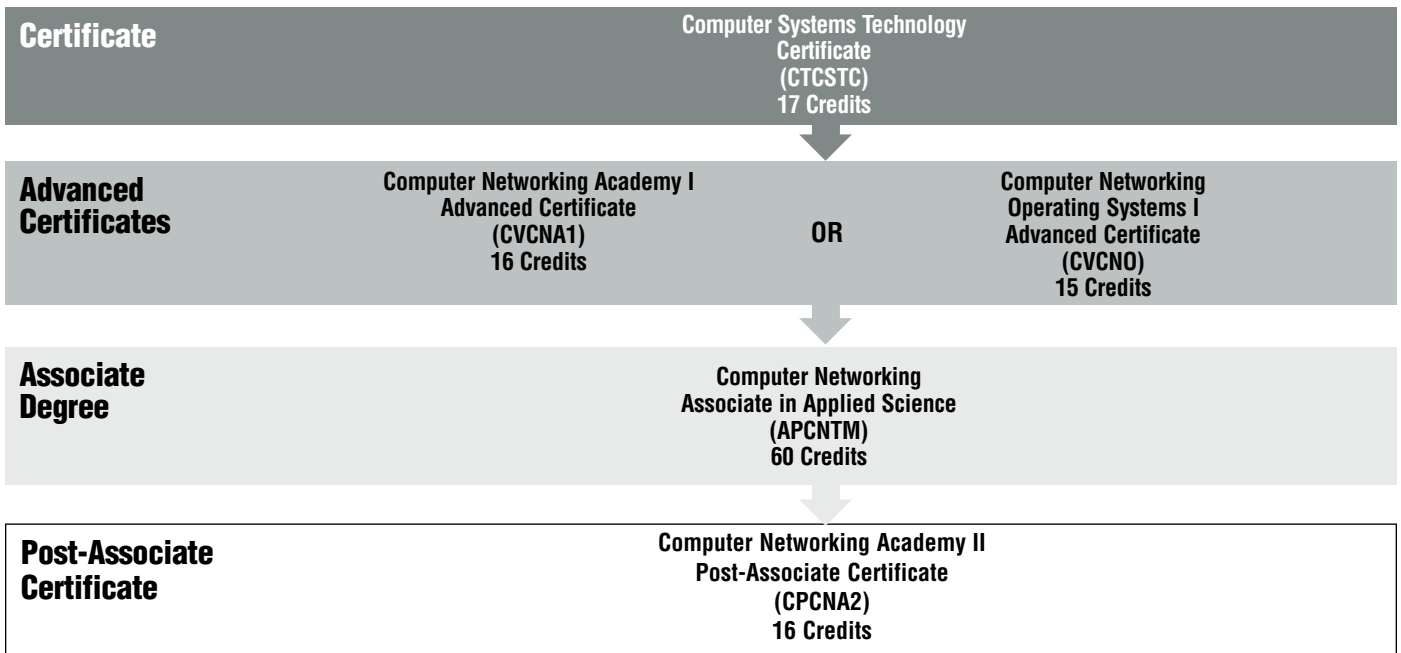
Certificate

Computer Systems Technology Certificate (CTCSTC) 17 Credits

Advanced Certificates

Computer Networking Academy I Advanced Certificate (CVCNA1) 16 Credits

OR

Computer Networking Operating Systems I Advanced Certificate (CVCNO) 15 Credits

Associate Degree

Computer Networking Associate in Applied Science (APCNTM) 60 Credits

Post-Associate Certificate

Computer Networking Academy II Post-Associate Certificate (CPCNA2) 16 Credits